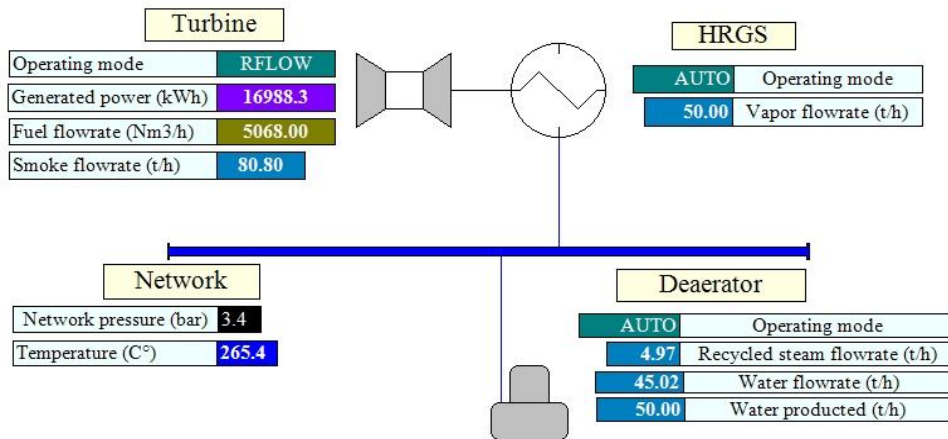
Turbine

| Operating mode | RFLOW |
|---|---|
| Generated power (kWh) | 16988.3 |
| Fuel flowrate (Nm3/h) | 5068.00 |
| Smoke flowrate (t/h) | 80.80 |

HRGS

| AUTO | Operating mode |
|---|---|
| 50.00 | Vapor flowrate (t/h) |

Network

| Network pressure (bar) | 3.4 |
|---|---|
| Temperature (C°) | 265.4 |

Deaerator

| AUTO | Operating mode |
|---|---|
| 4.97 | Recycled steam flowrate (t/h) |
| 45.02 | Water flowrate (t/h) |
| 50.00 | Water producted (t/h) |